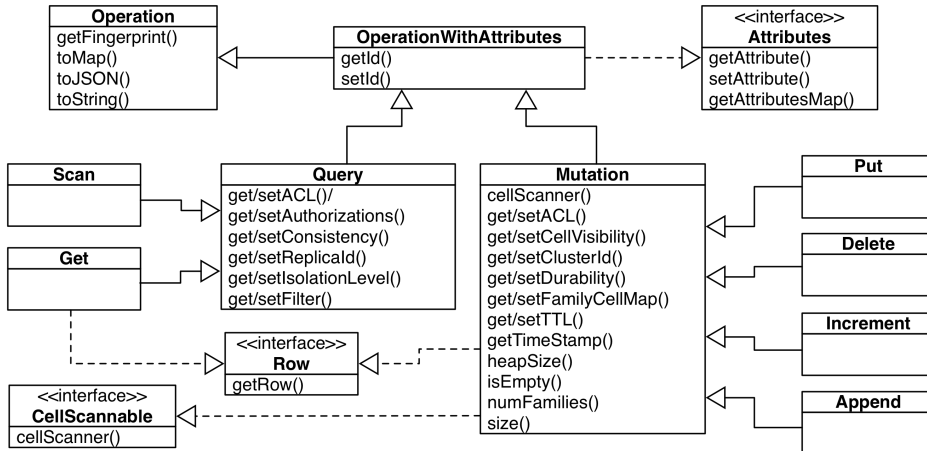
Operation
getFingerprint()
toMap()
toJSON()
toString()

OperationWithAttributes
getId()
setId()

<<interface>>
Attributes
getAttribute()
setAttribute()
getAttributesMap()

Scan

Query
get/setACL()/
get/setAuthorizations()
get/setConsistency()
get/setReplicaId()
get/setIsolationLevel()
get/setFilter()

Mutation
cellScanner()
get/setACL()
get/setCellVisibility()
get/setClusterId()
get/setDurability()
get/setFamilyCellMap()
get/setTTL()
getTimeStamp()
heapSize()
isEmpty()
numFamilies()
size()

Put

Delete

Get

Increment

<<interface>>
Row
getRow()

Append

<<interface>>
CellScannable
cellScanner()